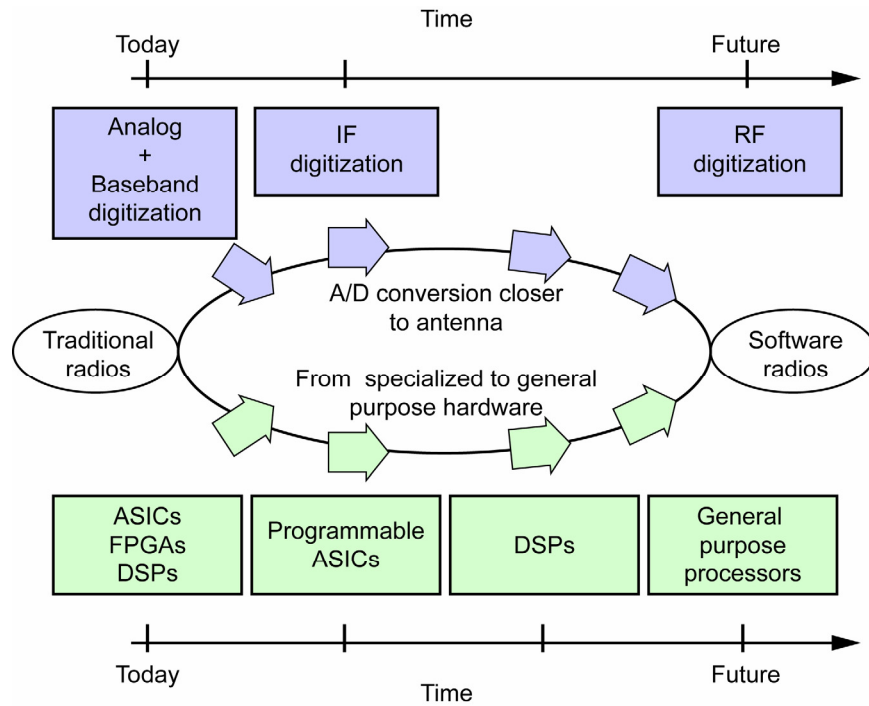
Time

Today

Future

Analog + Baseband digitization

IF digitization

RF digitization

A/D conversion closer to antenna

Traditional radios

Software radios

From specialized to general purpose hardware

ASICs FPGAs DSPs

Programmable ASICs

DSPs

General purpose processors

Today

Future

Time